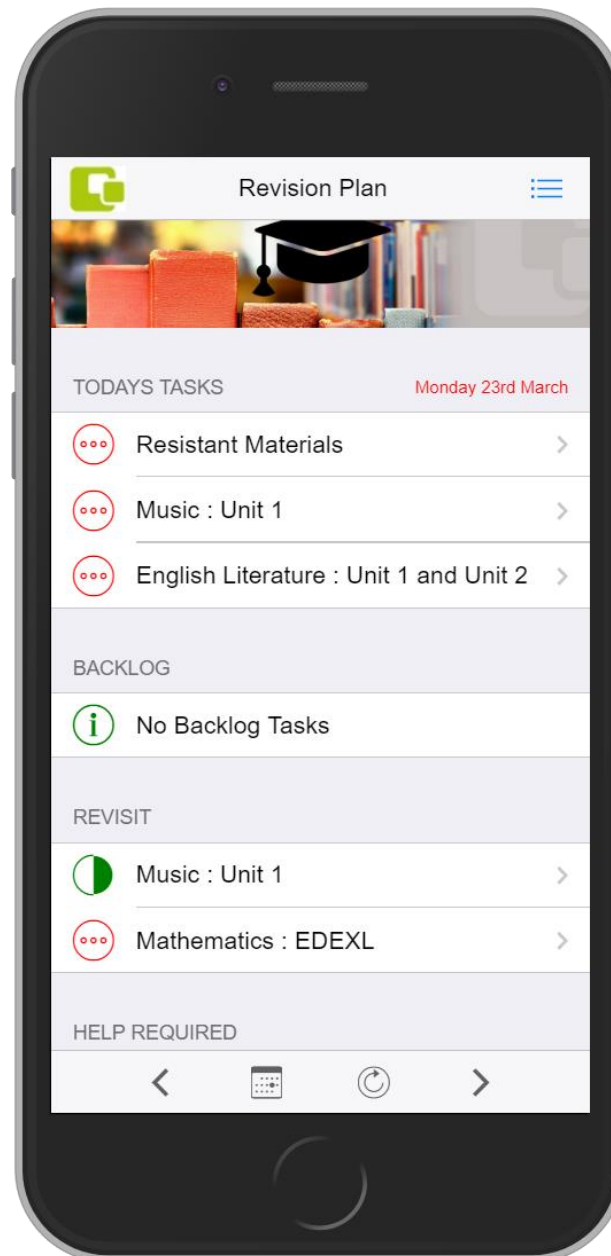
Revision Plan

TODAYS TASKS Monday 23rd March

Resistant Materials

Music : Unit 1

English Literature : Unit 1 and Unit 2

BACKLOG

No Backlog Tasks

REVISIT

Music : Unit 1

Mathematics : EDEXL

HELP REQUIRED